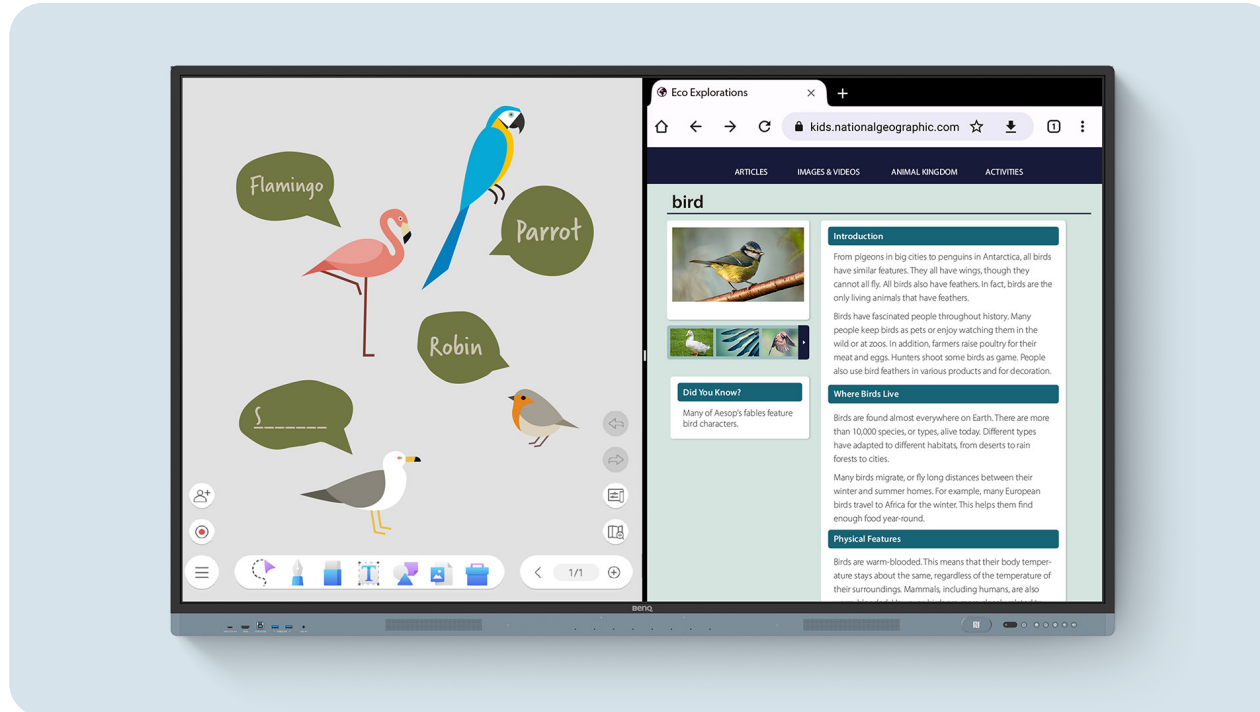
Flamingo

Parrot

Robin

S______

1/1

Eco Explorations

kids.nationalgeographic.com

ARTICLES IMAGES & VIDEOS ANIMAL KINGDOM ACTIVITIES

bird

Introduction

From pigeons in big cities to penguins in Antarctica, all birds have similar features. They all have wings, though they cannot all fly. All birds also have feathers. In fact, birds are the only living animals that have feathers.

Birds have fascinated people throughout history. Many people keep birds as pets or enjoy watching them in the wild or at zoos. In addition, farmers raise poultry for their meat and eggs. Hunters shoot some birds as game. People also use bird feathers in various products and for decoration.

Did You Know?

Many of Aesop's fables feature bird characters.

Where Birds Live

Birds are found almost everywhere on Earth. There are more than 10,000 species, or types, alive today. Different types have adapted to different habitats, from deserts to rain forests to cities.

Many birds migrate, or fly long distances between their winter and summer homes. For example, many European birds travel to Africa for the winter. This helps them find enough food year-round.

Physical Features

Birds are warm-blooded. This means that their body temperature stays about the same, regardless of the temperature of their surroundings. Mammals, including humans, are also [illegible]

BenQ